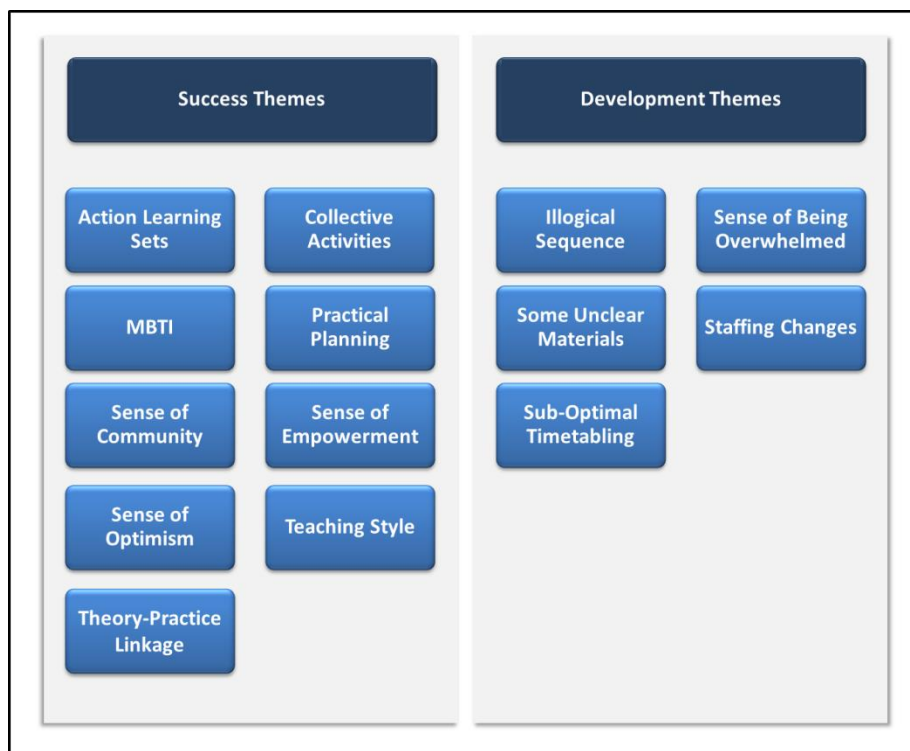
Success Themes

Action Learning Sets

Collective Activities

MBTI

Practical Planning

Sense of Community

Sense of Empowerment

Sense of Optimism

Teaching Style

Theory-Practice Linkage

Development Themes

Illogical Sequence

Sense of Being Overwhelmed

Some Unclear Materials

Staffing Changes

Sub-Optimal Timetabling